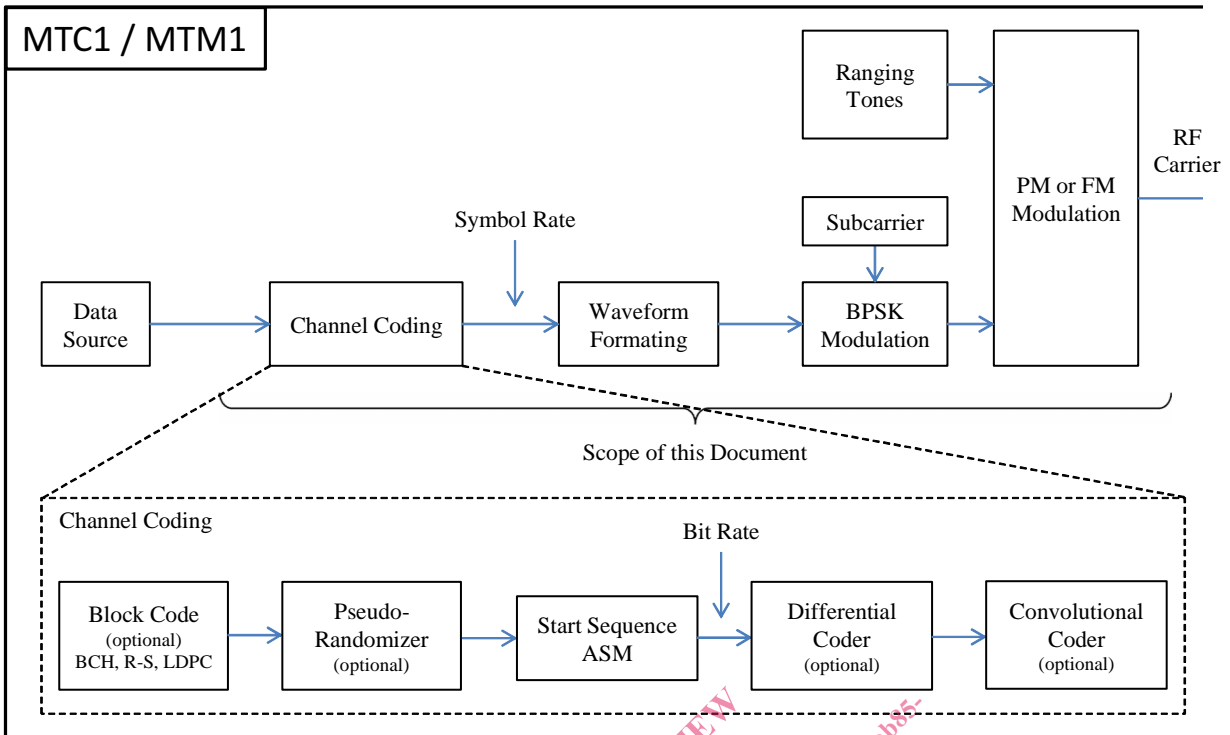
MTC1 / MTM1

Ranging Tones

PM or FM Modulation

RF Carrier

Symbol Rate

Subcarrier

Data Source

Channel Coding

Waveform Formating

BPSK Modulation

Scope of this Document

Channel Coding

Bit Rate

Block Code (optional) BCH, R-S, LDPC

Pseudo-Randomizer (optional)

Start Sequence ASM

Differential Coder (optional)

Convolutional Coder (optional)

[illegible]